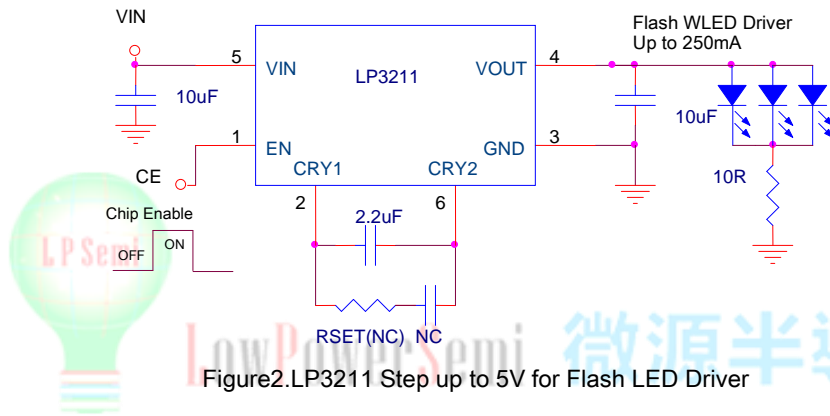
VIN

5 VIN

LP3211

VOUT 4

Flash WLED Driver
Up to 250mA

10uF

1 EN

GND 3

10uF

CE

CRY1

CRY2

10R

Chip Enable

2

6

2.2uF

OFF

ON

RSET(NC)

NC

LP Semi

LowPowerSemi 微源半导

Figure2.LP3211 Step up to 5V for Flash LED Driver